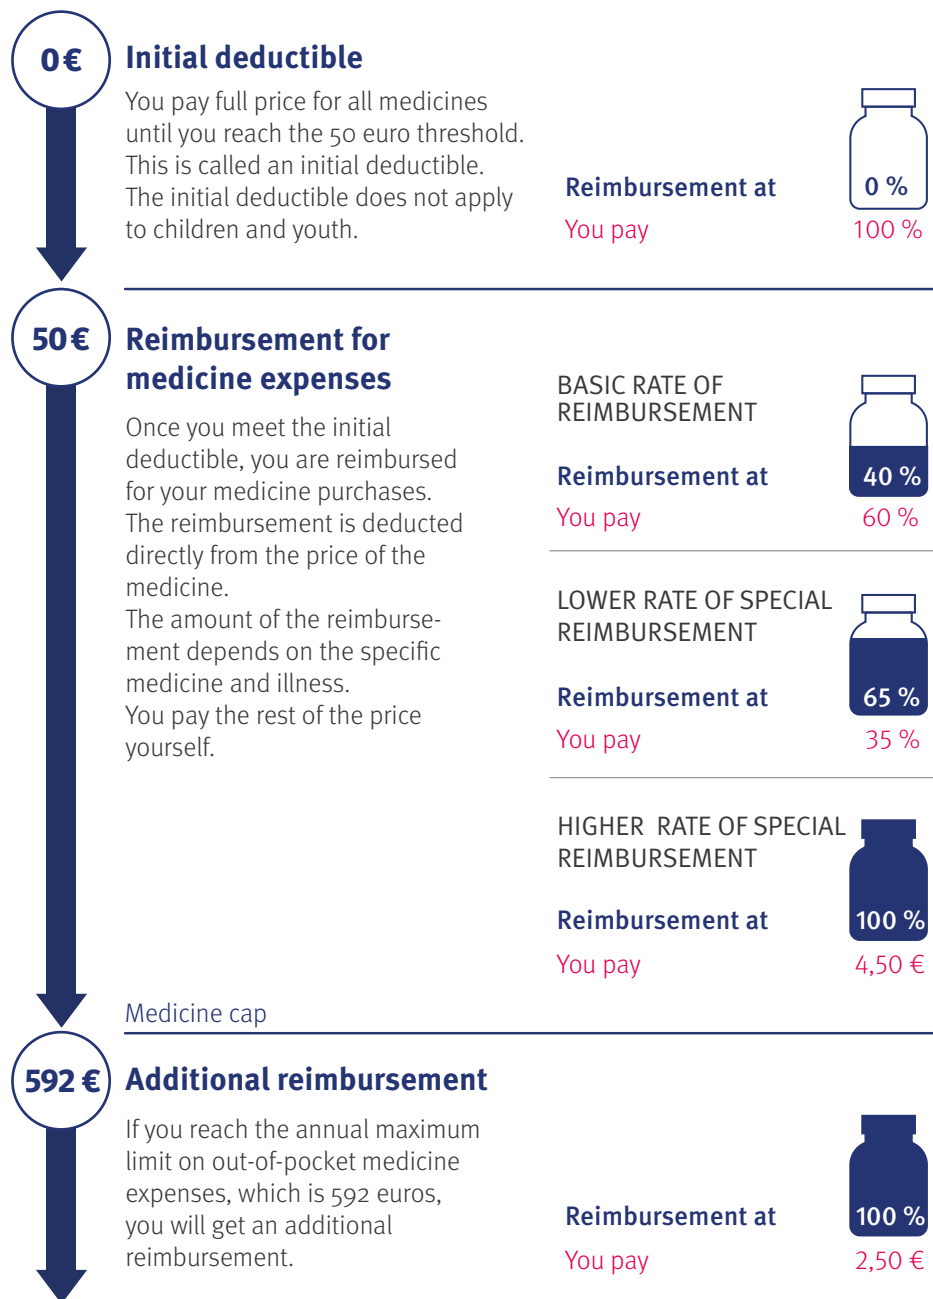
0 €

Initial deductible

You pay full price for all medicines until you reach the 50 euro threshold. This is called an initial deductible. The initial deductible does not apply to children and youth.

Reimbursement at 0 %
You pay 100 %

50 €

Reimbursement for medicine expenses

Once you meet the initial deductible, you are reimbursed for your medicine purchases. The reimbursement is deducted directly from the price of the medicine.
The amount of the reimbursement depends on the specific medicine and illness.
You pay the rest of the price yourself.

BASIC RATE OF REIMBURSEMENT
Reimbursement at 40 %
You pay 60 %

LOWER RATE OF SPECIAL REIMBURSEMENT
Reimbursement at 65 %
You pay 35 %

HIGHER RATE OF SPECIAL REIMBURSEMENT
Reimbursement at 100 %
You pay 4,50 €

Medicine cap

592 €

Additional reimbursement

If you reach the annual maximum limit on out-of-pocket medicine expenses, which is 592 euros, you will get an additional reimbursement.

Reimbursement at 100 %
You pay 2,50 €